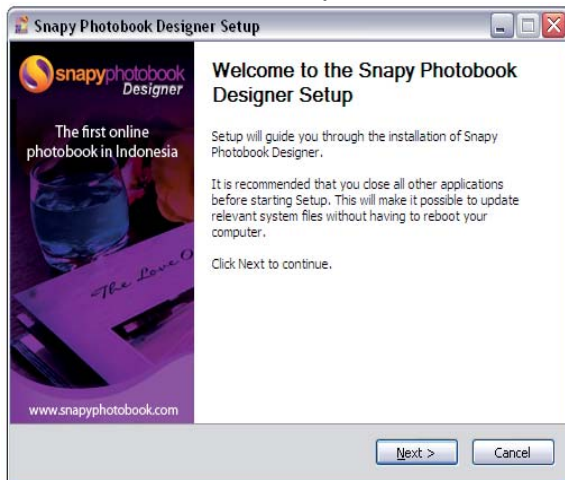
Snapy Photobook Designer Setup

snapyphotobook Designer

The first online photobook in Indonesia

The Love O

www.snapyphotobook.com

Welcome to the Snapy Photobook Designer Setup

Setup will guide you through the installation of Snapy Photobook Designer.

It is recommended that you close all other applications before starting Setup. This will make it possible to update relevant system files without having to reboot your computer.

Click Next to continue.

Next >

Cancel